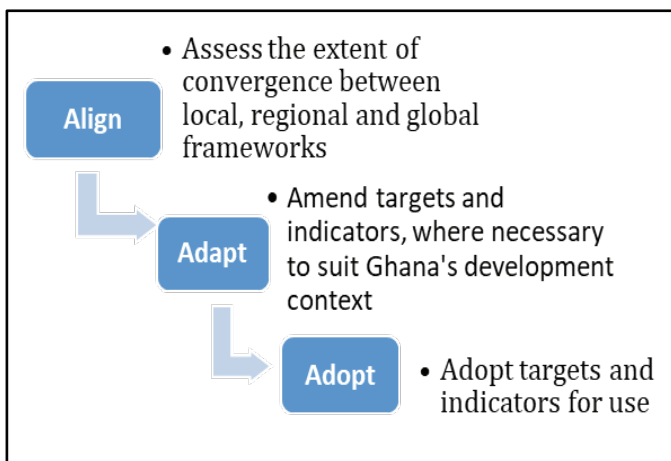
Align

• Assess the extent of convergence between local, regional and global frameworks

Adapt

• Amend targets and indicators, where necessary to suit Ghana's development context

Adopt

• Adopt targets and indicators for use